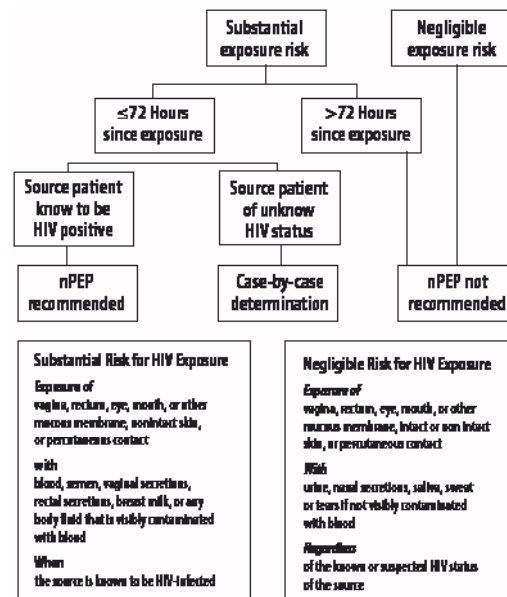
Substantial exposure risk

Negligible exposure risk

≤72 Hours since exposure

>72 Hours since exposure

Source patient know to be HIV positive

Source patient of unknow HIV status

nPEP recommended

Case-by-case determination

nPEP not recommended

Substantial Risk for HIV Exposure

Exposure of
vagina, rectum, eye, mouth, or other mucous membrane, nonintact skin, or percutaneous contact

with
blood, semen, vaginal secretions, rectal secretions, breast milk, or any body fluid that is visibly contaminated with blood

When
the source is known to be HIV-infected

Negligible Risk for HIV Exposure

Exposure of
vagina, rectum, eye, mouth, or other mucous membrane, intact or non intact skin, or percutaneous contact

With
urine, nasal secretions, saliva, sweat or tears if not visibly contaminated with blood

Regardless
of the known or suspected HIV status of the source